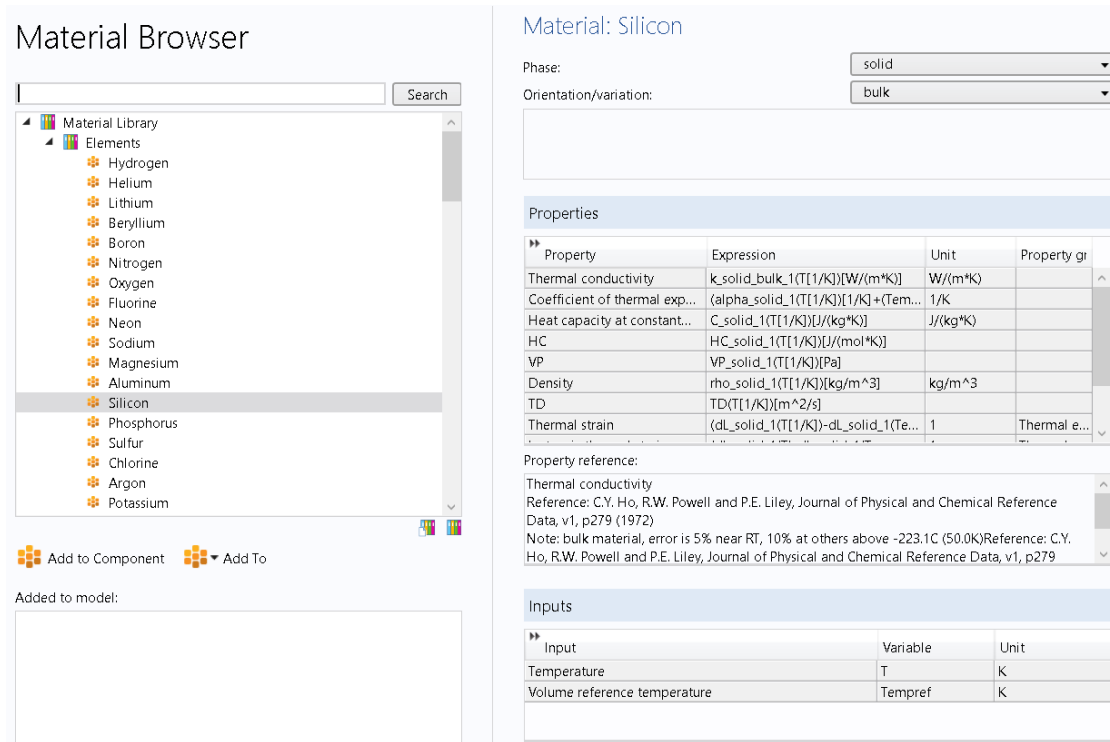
Material Browser

Search

Material Library
Elements
Hydrogen
Helium
Lithium
Beryllium
Boron
Nitrogen
Oxygen
Fluorine
Neon
Sodium
Magnesium
Aluminum
Silicon
Phosphorus
Sulfur
Chlorine
Argon
Potassium

Add to Component
Add To

Added to model:

Material: Silicon

Phase: solid
Orientation/variation: bulk

Properties

| Property | Expression | Unit | Property gr |
|---|---|---|---|
| Thermal conductivity | k_solid_bulk_1(T[1/K])[W/(m*K)] | W/(m*K) | |
| Coefficient of thermal exp... | (alpha_solid_1(T[1/K])[1/K]+(Tem... | 1/K | |
| Heat capacity at constant... | C_solid_1(T[1/K])[J/(kg*K)] | J/(kg*K) | |
| HC | HC_solid_1(T[1/K])[J/(mol*K)] | | |
| VP | VP_solid_1(T[1/K])[Pa] | | |
| Density | rho_solid_1(T[1/K])[kg/m^3] | kg/m^3 | |
| TD | TD(T[1/K])[m^2/s] | | |
| Thermal strain | (dL_solid_1(T[1/K])-dL_solid_1(Te... | 1 | Thermal e... |

Property reference:

Thermal conductivity
Reference: C.Y. Ho, R.W. Powell and P.E. Liley, Journal of Physical and Chemical Reference Data, v1, p279 (1972)
Note: bulk material, error is 5% near RT, 10% at others above -223.1C (50.0K)Reference: C.Y. Ho, R.W. Powell and P.E. Liley, Journal of Physical and Chemical Reference Data, v1, p279

Inputs

| Input | Variable | Unit |
|---|---|---|
| Temperature | T | K |
| Volume reference temperature | Tempref | K |